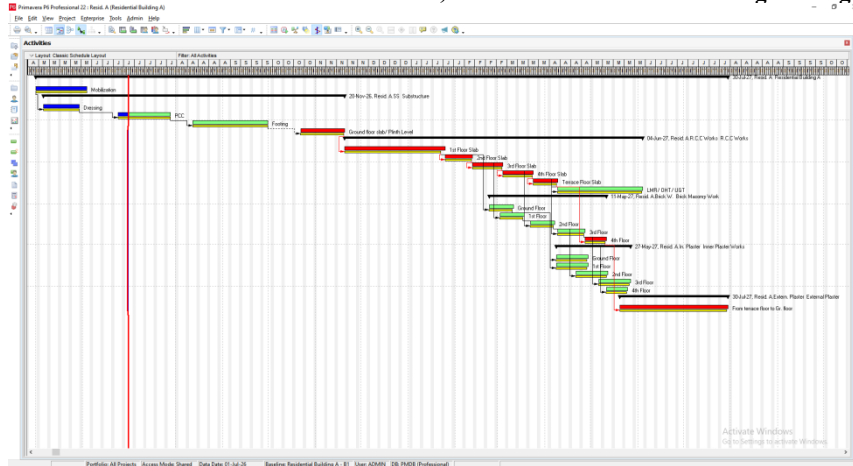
Primavera P6 Professional 22 : Resid. A (Residential Building A)

File Edit View Project Enterprise Tools Admin Help

Activities

Layout: Classic Schedule Layout

Filter: All Activities

30-Jul-27, Resid. A Residential Building A

Mobilization

20-Nov-26, Resid. A.SS Substructure

Dressing

PCC

Footing

Ground floor slab/ Plinth Level

04-Jun-27, Resid. A.RCC Works R.C.C Works

1st Floor Slab

2nd Floor Slab

3rd Floor Slab

4th Floor Slab

Terrace Floor Slab

LMR / OHT / UGT

11-May-27, Resid. A.Brick W. Brick Masonry Work

Ground Floor

1st Floor

2nd Floor

3rd Floor

4th Floor

27-May-27, Resid. A.In. Plaster Inner Plaster Works

Ground Floor

1st Floor

2nd Floor

3rd Floor

4th Floor

30-Jul-27, Resid. A.Extern. Plaster External Plaster

From terrace floor to Gr. floor

Activate Windows
Go to Settings to activate Windows.

Portfolio: All Projects Access Mode: Shared Data Date: 01-Jul-26 Baseline: Residential Building A - B1 User: ADMIN DB: PMDB (Professional)